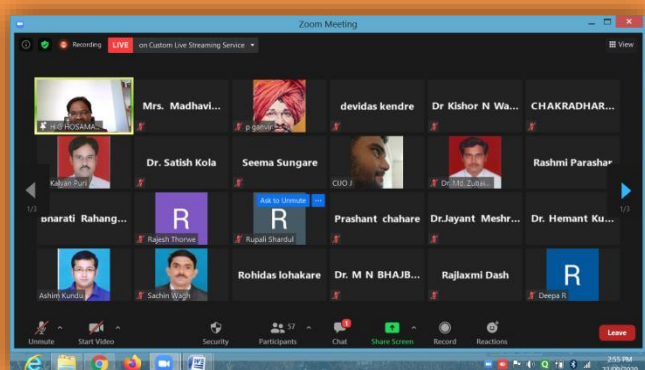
Zoom Meeting

Recording LIVE on Custom Live Streaming Service

View

HG HOSAMA...

Mrs. Madhavi...

p gahvir

devidas kendre

Dr Kishor N Wa...

CHAKRADHAR...

Kalyan Puri

Dr. Satish Kola

Seema Sungare

CIJO J

Dr. Md. Zubai...

Rashmi Parashar

1/3

Bharati Rahang...

R

Rajesh Thorwe

Ask to Unmute

R

Rupali Shardul

Prashant chahare

Dr.Jayant Meshr...

Dr. Hemant Ku...

1/3

Ashim Kundu

Sachin Wagh

Rohidas lohakare

Dr. M N BHAJB...

Rajlaxmi Dash

R

Deepa R

Unmute

Start Video

Security

57

Participants

1

Chat

Share Screen

Record

Reactions

Leave

2:55 PM